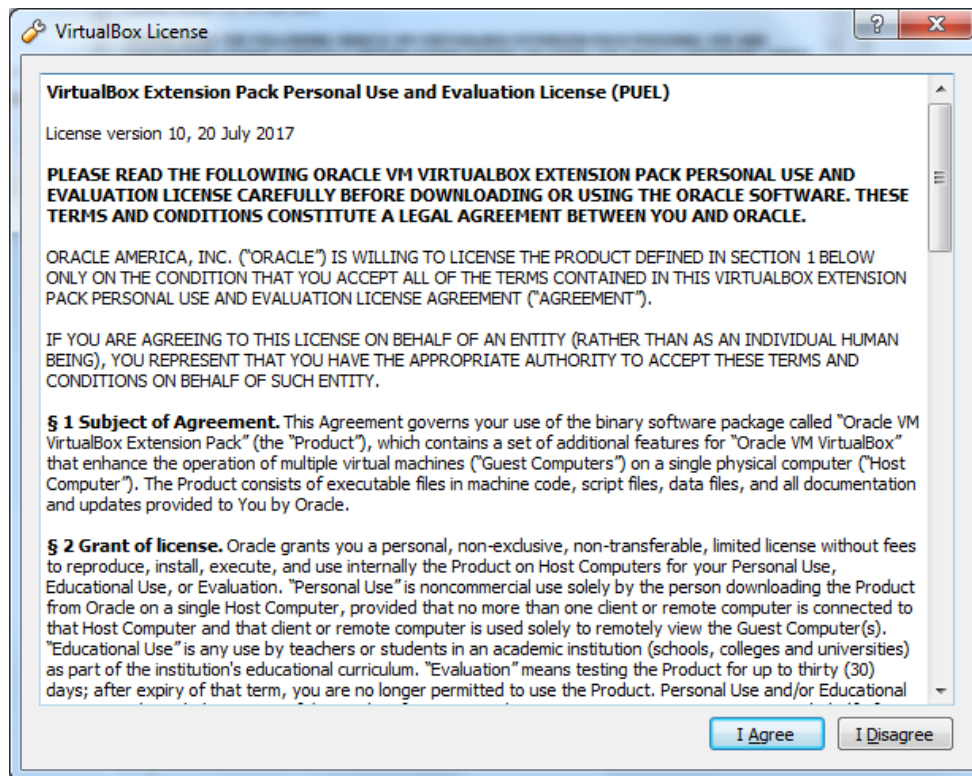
VirtualBox License

?

X

VirtualBox Extension Pack Personal Use and Evaluation License (PUEL)

License version 10, 20 July 2017

PLEASE READ THE FOLLOWING ORACLE VM VIRTUALBOX EXTENSION PACK PERSONAL USE AND EVALUATION LICENSE CAREFULLY BEFORE DOWNLOADING OR USING THE ORACLE SOFTWARE. THESE TERMS AND CONDITIONS CONSTITUTE A LEGAL AGREEMENT BETWEEN YOU AND ORACLE.

ORACLE AMERICA, INC. ("ORACLE") IS WILLING TO LICENSE THE PRODUCT DEFINED IN SECTION 1 BELOW ONLY ON THE CONDITION THAT YOU ACCEPT ALL OF THE TERMS CONTAINED IN THIS VIRTUALBOX EXTENSION PACK PERSONAL USE AND EVALUATION LICENSE AGREEMENT ("AGREEMENT").

IF YOU ARE AGREEING TO THIS LICENSE ON BEHALF OF AN ENTITY (RATHER THAN AS AN INDIVIDUAL HUMAN BEING), YOU REPRESENT THAT YOU HAVE THE APPROPRIATE AUTHORITY TO ACCEPT THESE TERMS AND CONDITIONS ON BEHALF OF SUCH ENTITY.

§ 1 Subject of Agreement. This Agreement governs your use of the binary software package called "Oracle VM VirtualBox Extension Pack" (the "Product"), which contains a set of additional features for "Oracle VM VirtualBox" that enhance the operation of multiple virtual machines ("Guest Computers") on a single physical computer ("Host Computer"). The Product consists of executable files in machine code, script files, data files, and all documentation and updates provided to You by Oracle.

§ 2 Grant of license. Oracle grants you a personal, non-exclusive, non-transferable, limited license without fees to reproduce, install, execute, and use internally the Product on Host Computers for your Personal Use, Educational Use, or Evaluation. "Personal Use" is noncommercial use solely by the person downloading the Product from Oracle on a single Host Computer, provided that no more than one client or remote computer is connected to that Host Computer and that client or remote computer is used solely to remotely view the Guest Computer(s). "Educational Use" is any use by teachers or students in an academic institution (schools, colleges and universities) as part of the institution's educational curriculum. "Evaluation" means testing the Product for up to thirty (30) days; after expiry of that term, you are no longer permitted to use the Product. Personal Use and/or Educational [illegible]

I Agree

I Disagree